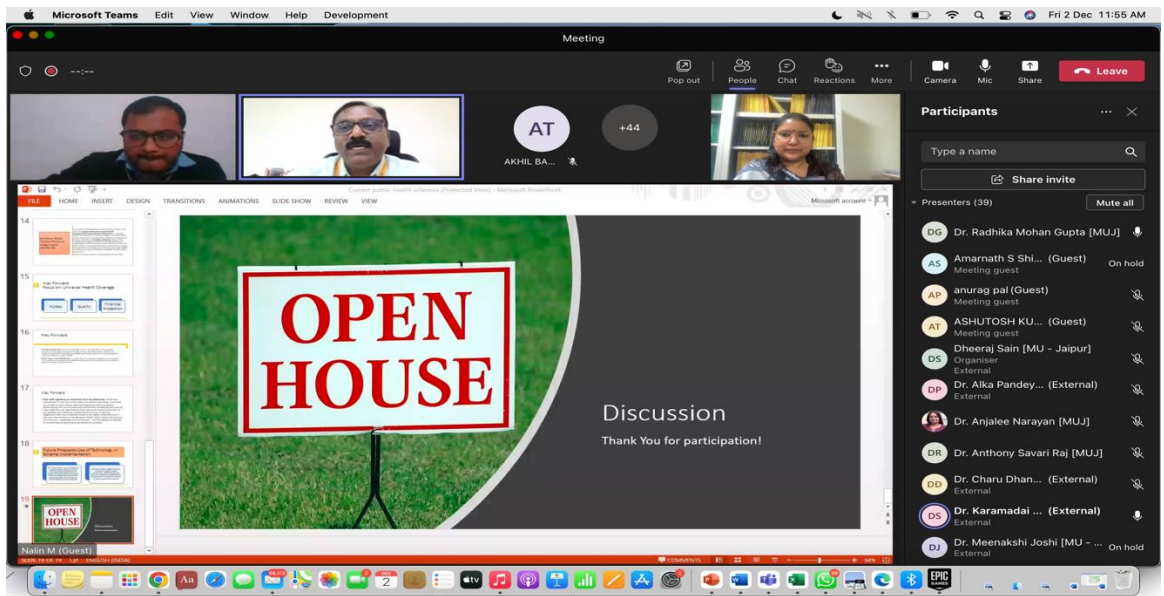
Microsoft Teams Edit View Window Help Development

Fri 2 Dec 11:55 AM

Meeting

--:--

Pop out People Chat Reactions More Camera Mic Share Leave

AT
AKHIL BA...

+44

Participants

Type a name

Share invite

Presenters (39) Mute all

DG Dr. Radhika Mohan Gupta [MUJ]

AS Amarnath S Shi... (Guest) Meeting guest On hold

AP anurag pal (Guest) Meeting guest

AT ASHUTOSH KU... (Guest) Meeting guest

DS Dheeraj Sain [MU - Jaipur] Organiser External

DP Dr. Alka Pandey... (External) External

Dr. Anjalee Narayan [MUJ]

DR Dr. Anthony Savari Raj [MUJ]

DD Dr. Charu Dhan... (External) External

DS Dr. Karamadai ... (External) External

DJ Dr. Meenakshi Joshi [MU - ... External On hold

FILE HOME INSERT DESIGN TRANSITIONS ANIMATIONS SLIDE SHOW REVIEW VIEW

Current public health schemes [Protected View] - Microsoft PowerPoint

Microsoft account

14

15 Way Forward Focus on Universal Health Coverage Access Quality Financial Protection

16 Way Forward

17 Way Forward

18 Future Prospects-Use of Technology in Scheme Implementation

19 OPEN HOUSE

OPEN HOUSE

Discussion

Thank You for participation!

Nalin M (Guest)

SLIDE 19 OF 19 ENGLISH (INDIA) COMMENTS

EPIC GAMES